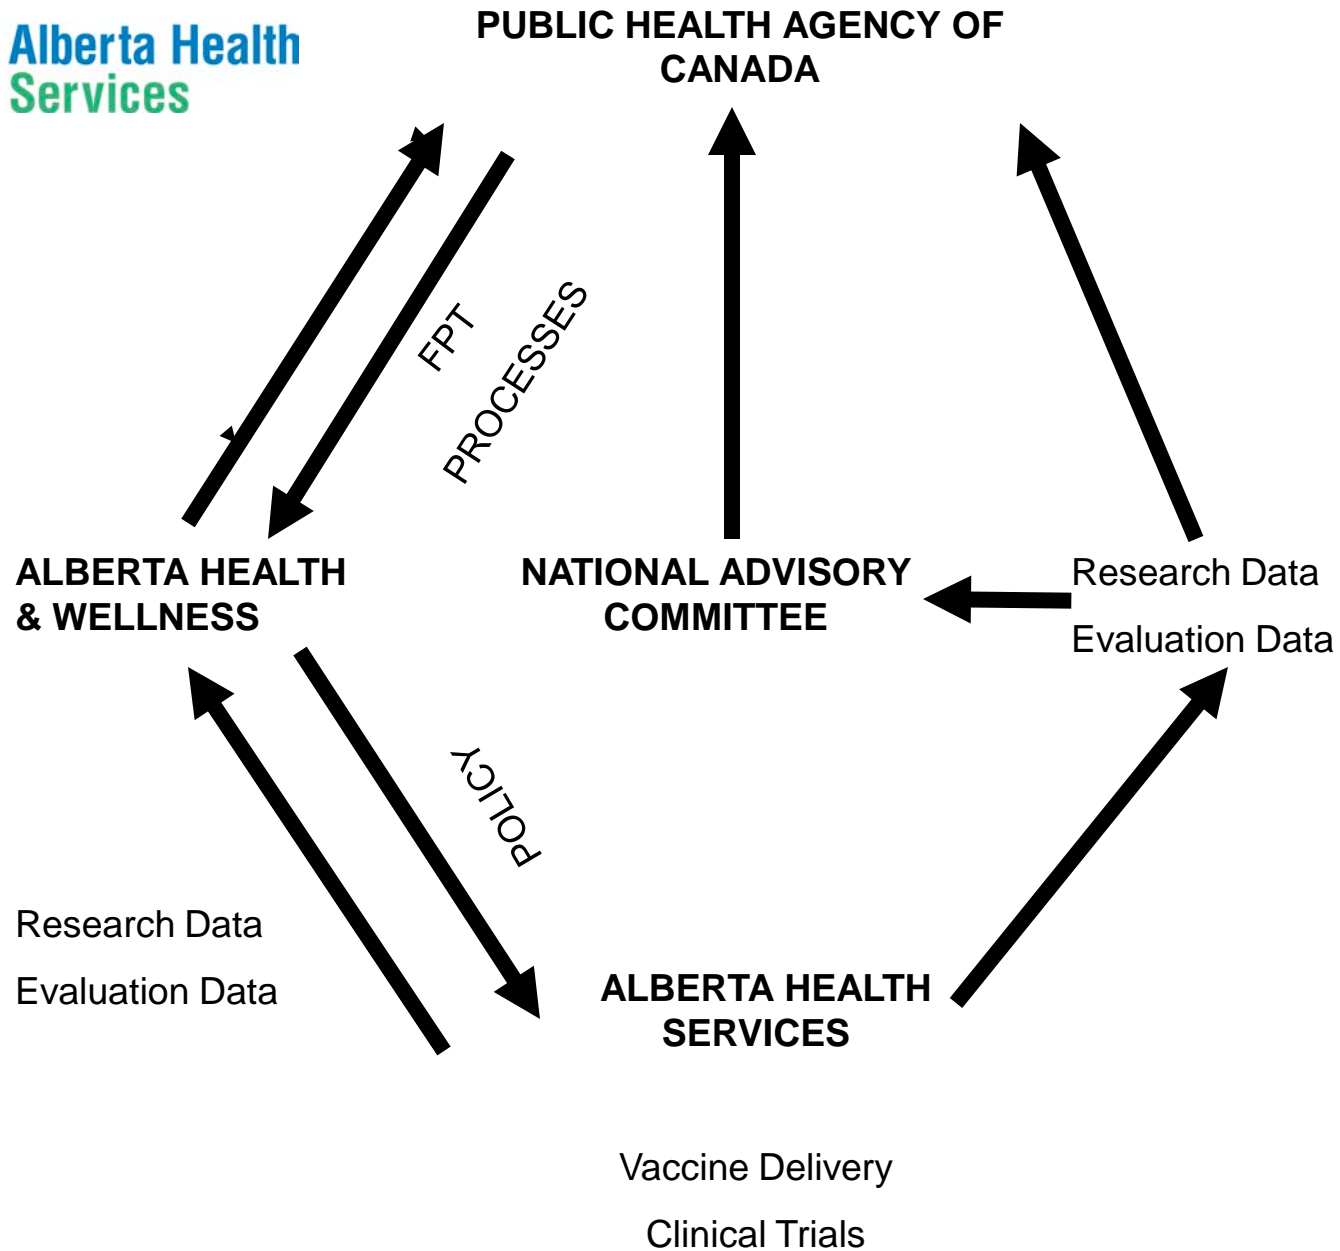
Alberta Health Services

PUBLIC HEALTH AGENCY OF CANADA

FPT PROCESSES

ALBERTA HEALTH & WELLNESS

NATIONAL ADVISORY COMMITTEE

Research Data

Evaluation Data

POLICY

Research Data

Evaluation Data

ALBERTA HEALTH SERVICES

Vaccine Delivery

Clinical Trials